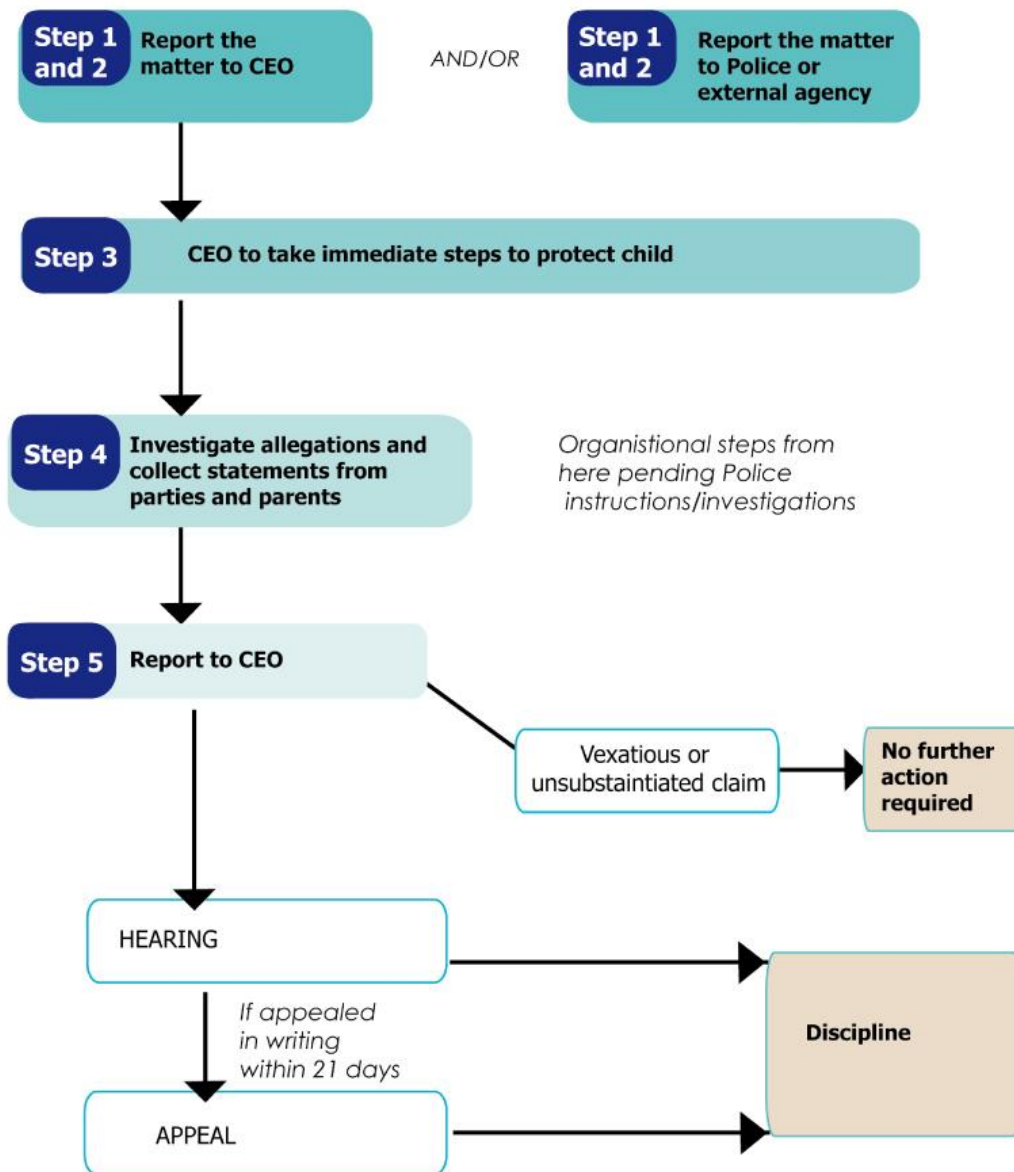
Step 1 and 2 Report the matter to CEO

AND/OR

Step 1 and 2 Report the matter to Police or external agency

Step 3 CEO to take immediate steps to protect child

Step 4 Investigate allegations and collect statements from parties and parents

Organistional steps from here pending Police instructions/investigations

Step 5 Report to CEO

Vexatious or unsubstaintiated claim

No further action required

HEARING

If appealed in writing within 21 days

APPEAL

Discipline